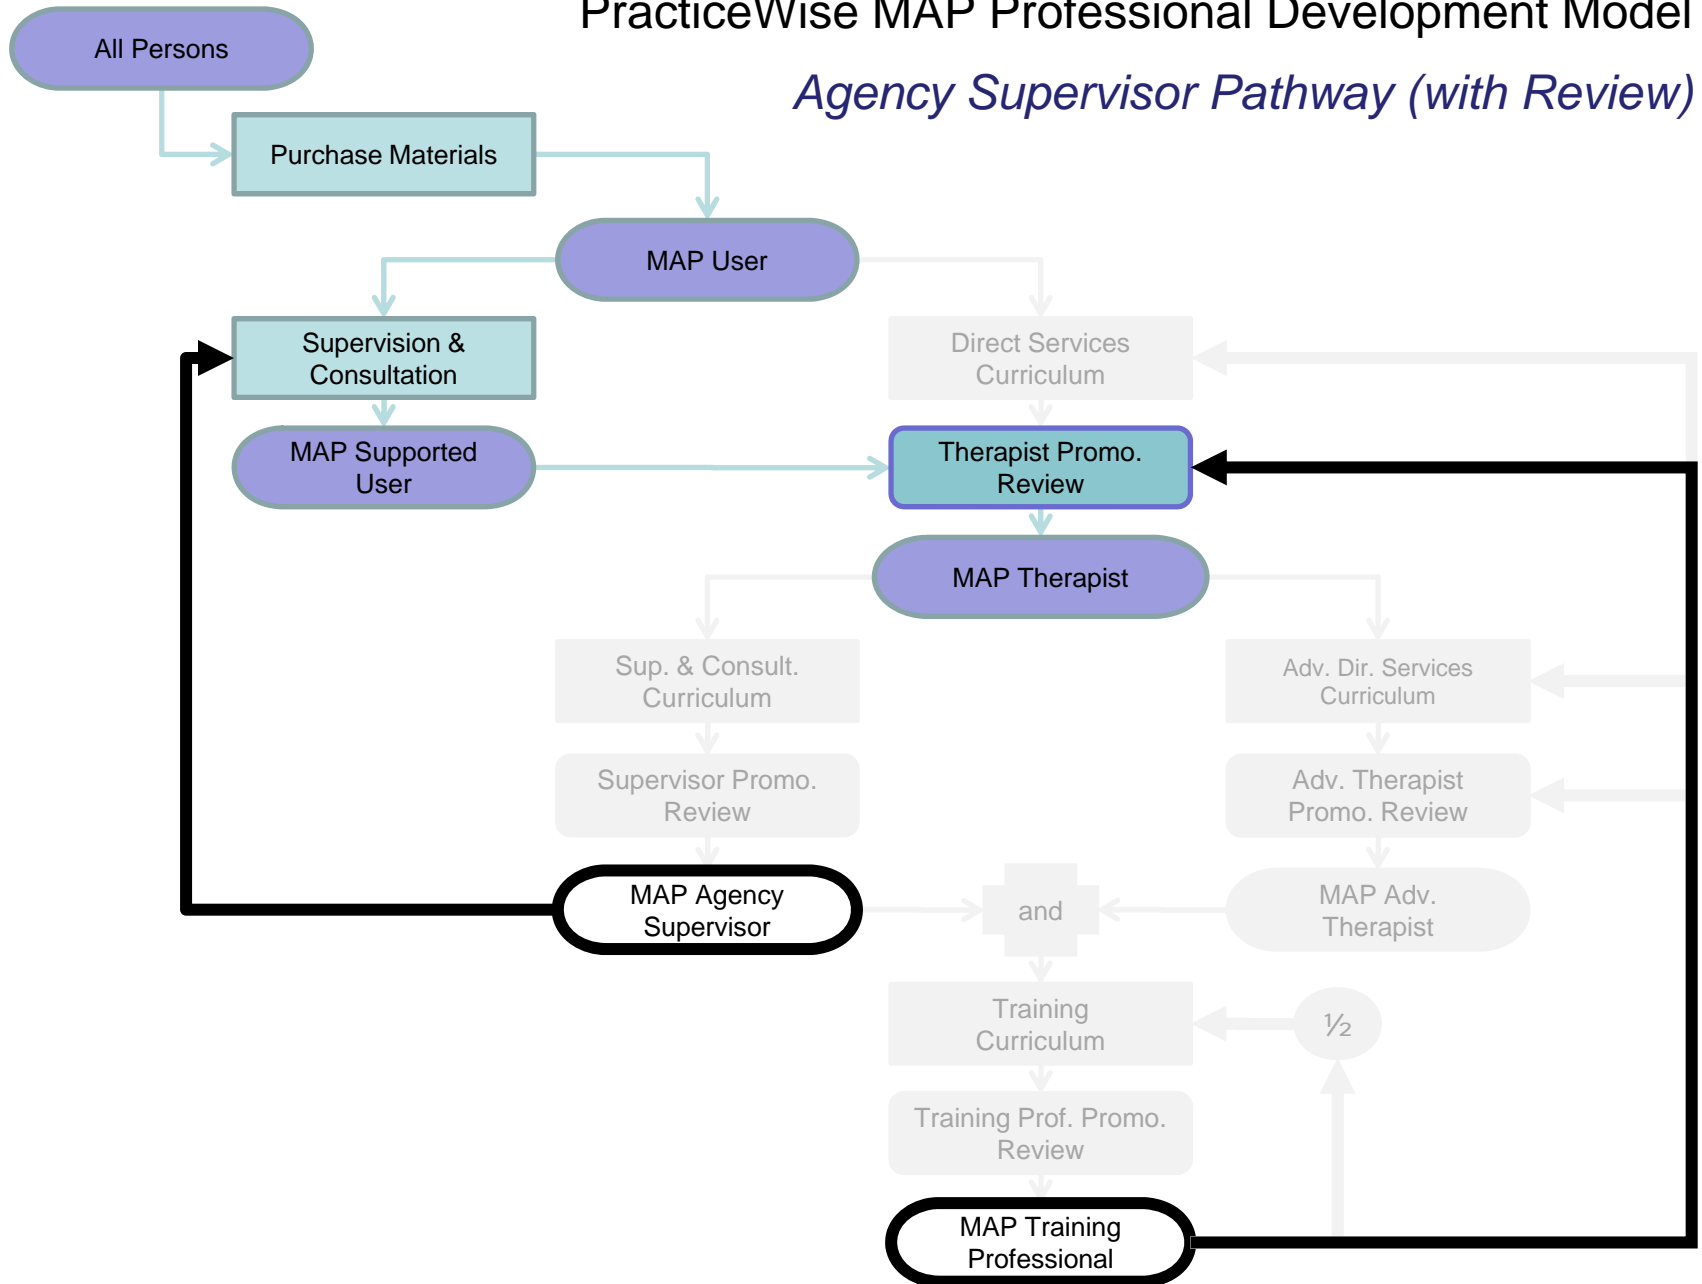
PracticeWise MAP Professional Development Model

Agency Supervisor Pathway (with Review)

All Persons

Purchase Materials

MAP User

Supervision & Consultation

Direct Services Curriculum

MAP Supported User

Therapist Promo. Review

MAP Therapist

Sup. & Consult. Curriculum

Adv. Dir. Services Curriculum

Supervisor Promo. Review

Adv. Therapist Promo. Review

MAP Agency Supervisor

and

MAP Adv. Therapist

Training Curriculum

½

Training Prof. Promo. Review

MAP Training Professional